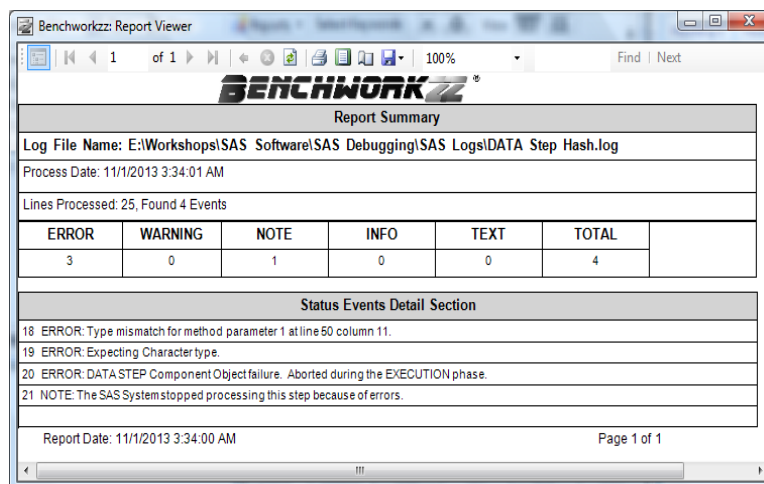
Benchworkzz: Report Viewer

1 of 1 100% Find | Next

BENCHWORKZZ®

Report Summary

Log File Name: E:\Workshops\SAS Software\SAS Debugging\SAS Logs\DATA Step Hash.log

Process Date: 11/1/2013 3:34:01 AM

Lines Processed: 25, Found 4 Events

| ERROR | WARNING | NOTE | INFO | TEXT | TOTAL |
|---|---|---|---|---|---|
| 3 | 0 | 1 | 0 | 0 | 4 |

Status Events Detail Section

18 ERROR: Type mismatch for method parameter 1 at line 50 column 11.

19 ERROR: Expecting Character type.

20 ERROR: DATA STEP Component Object failure. Aborted during the EXECUTION phase.

21 NOTE: The SAS System stopped processing this step because of errors.

Report Date: 11/1/2013 3:34:00 AM Page 1 of 1